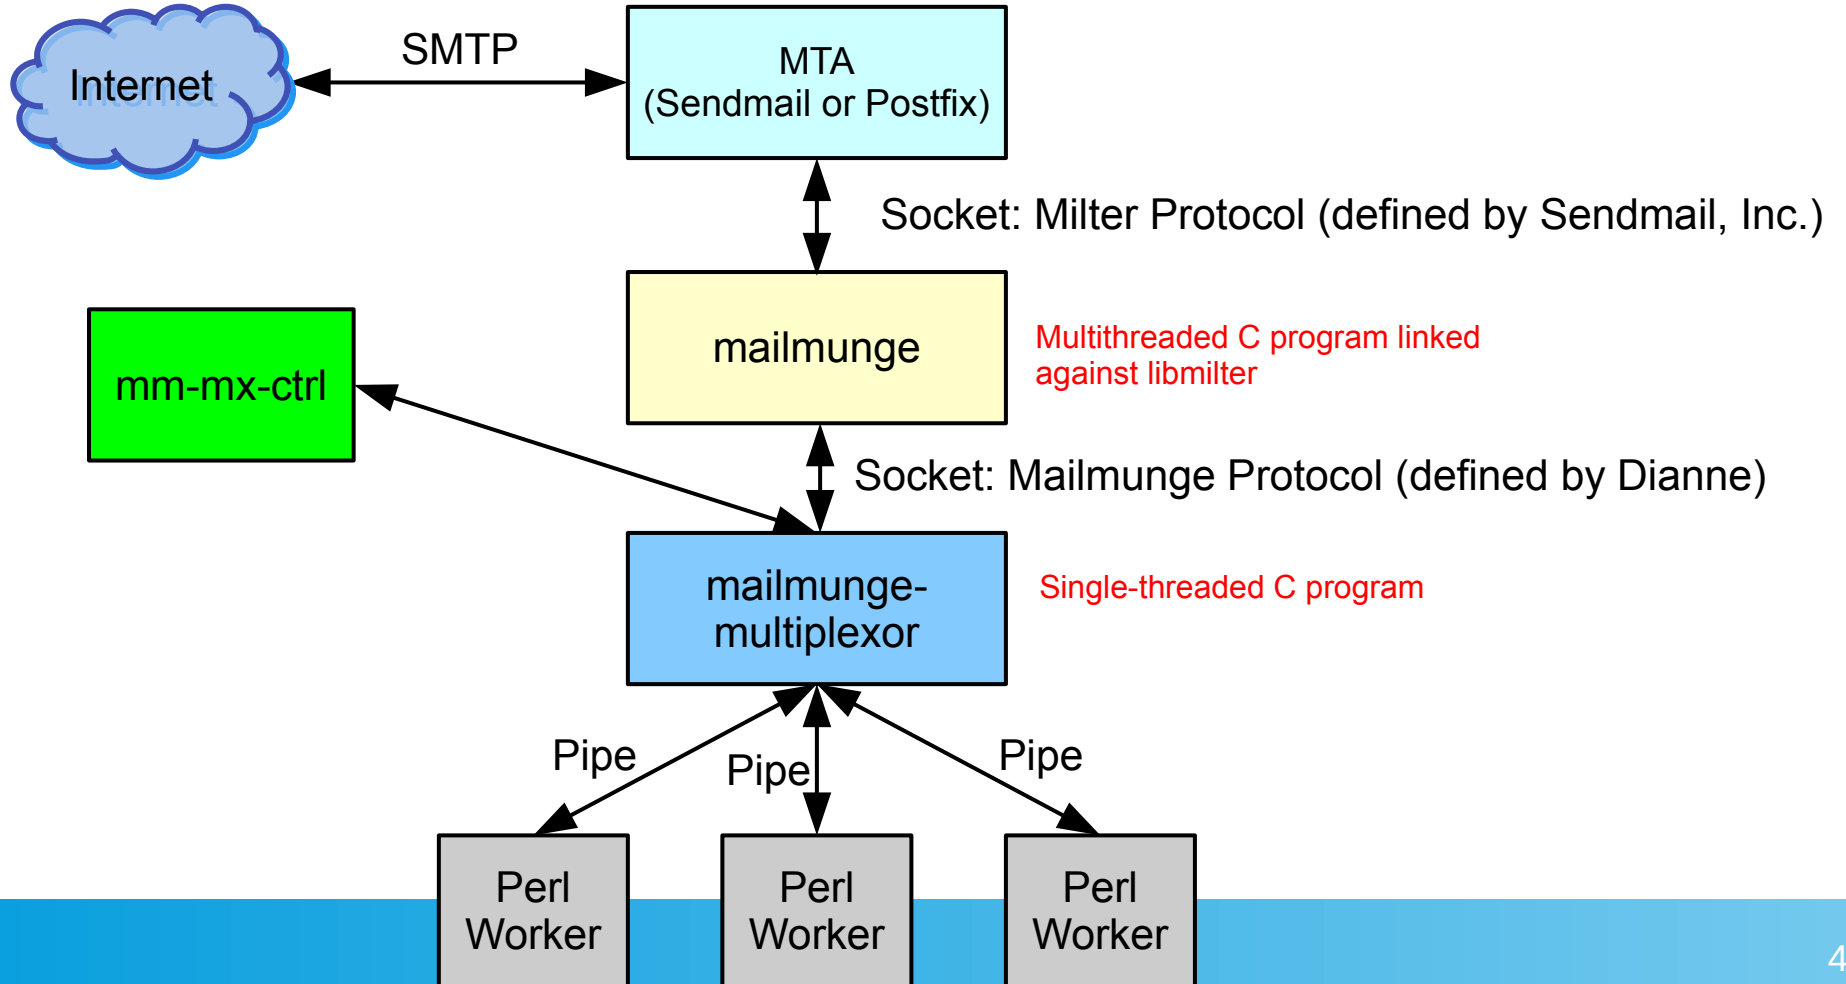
Internet

SMTP

MTA
(Sendmail or Postfix)

Socket: Milter Protocol (defined by Sendmail, Inc.)

mm-mx-ctrl

mailmunge

Multithreaded C program linked against libmilter

Socket: Mailmunge Protocol (defined by Dianne)

mailmunge-multiplexor

Single-threaded C program

Pipe

Pipe

Pipe

Perl Worker

Perl Worker

Perl Worker

4